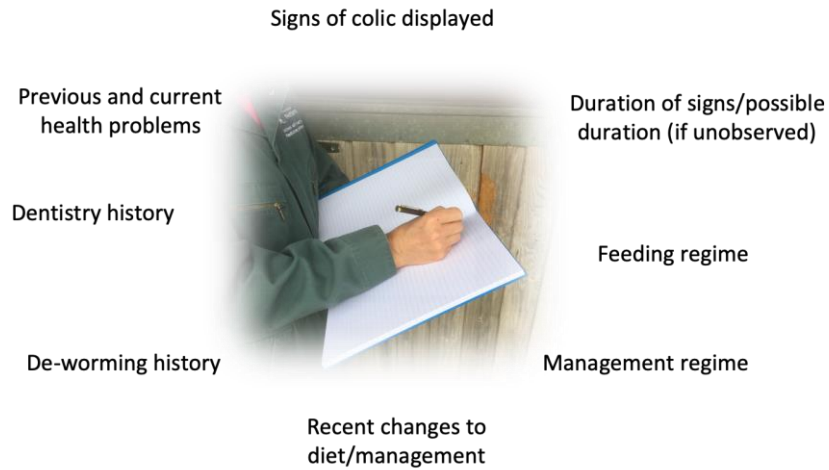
Signs of colic displayed

Previous and current health problems

Duration of signs/possible duration (if unobserved)

Dentistry history

Feeding regime

De-worming history

Management regime

Recent changes to diet/management